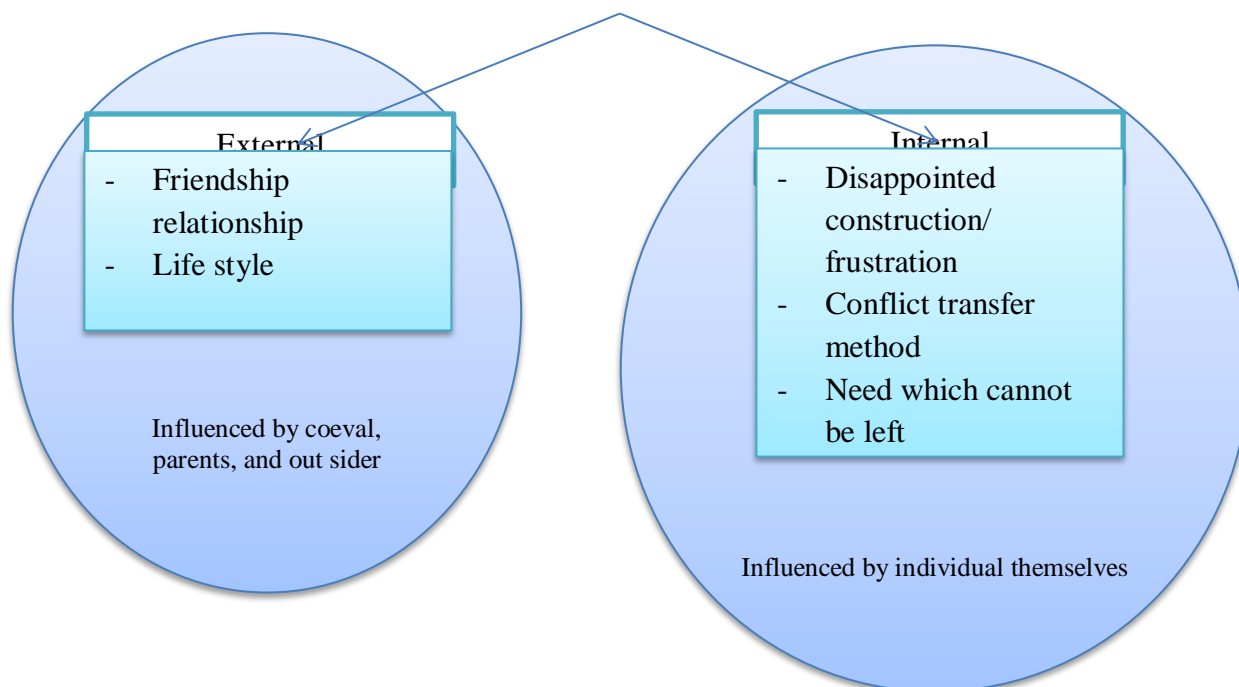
External

- Friendship relationship
- Life style

Influenced by coeval, parents, and out sider

Internal

- Disappointed construction/ frustration
- Conflict transfer method
- Need which cannot be left

Influenced by individual themselves